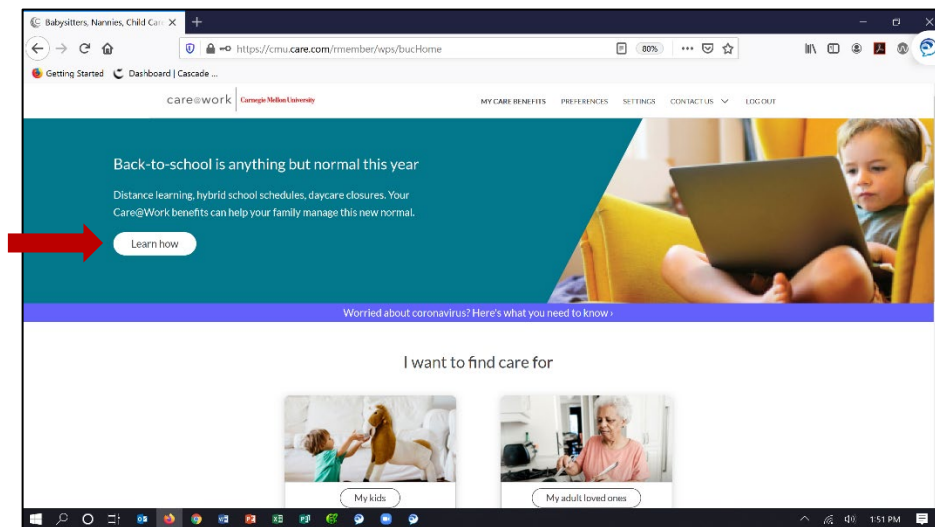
Babysitters, Nannies, Child Car ×

https://cmu.care.com/rmember/wps/bucHome

80%

Getting Started   Dashboard | Cascade ...

care@work | Carnegie Mellon University

MY CARE BENEFITS   PREFERENCES   SETTINGS   CONTACT US   LOG OUT

Back-to-school is anything but normal this year

Distance learning, hybrid school schedules, daycare closures. Your Care@Work benefits can help your family manage this new normal.

Learn how

Worried about coronavirus? Here's what you need to know ›

I want to find care for

My kids

My adult loved ones

1:51 PM